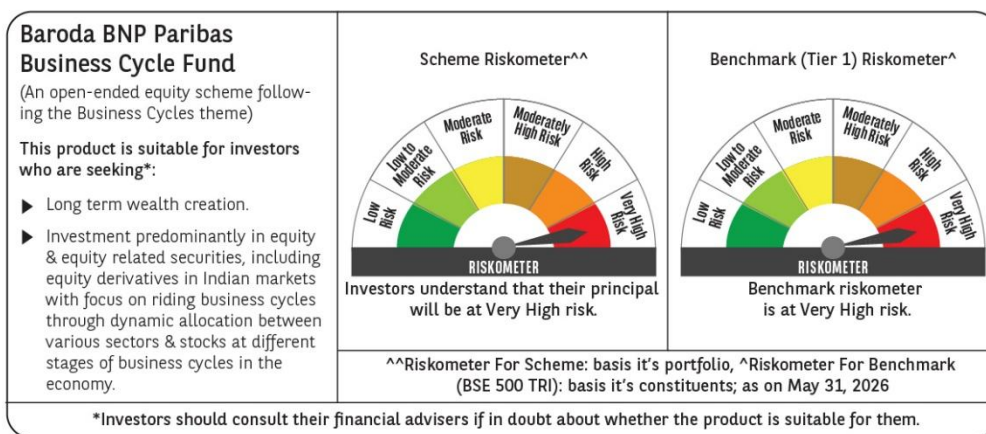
Baroda BNP Paribas Business Cycle Fund

(An open-ended equity scheme following the Business Cycles theme)

This product is suitable for investors who are seeking*:

Long term wealth creation.

Investment predominantly in equity & equity related securities, including equity derivatives in Indian markets with focus on riding business cycles through dynamic allocation between various sectors & stocks at different stages of business cycles in the economy.

Scheme Riskometer^^

Low Risk

Low to Moderate Risk

Moderate Risk

Moderately High Risk

High Risk

Very High Risk

RISKOMETER

Investors understand that their principal will be at Very High risk.

Benchmark (Tier 1) Riskometer^

Low Risk

Low to Moderate Risk

Moderate Risk

Moderately High Risk

High Risk

Very High Risk

RISKOMETER

Benchmark riskometer is at Very High risk.

^^Riskometer For Scheme: basis it's portfolio, ^Riskometer For Benchmark (BSE 500 TRI): basis it's constituents; as on May 31, 2026

*Investors should consult their financial advisers if in doubt about whether the product is suitable for them.